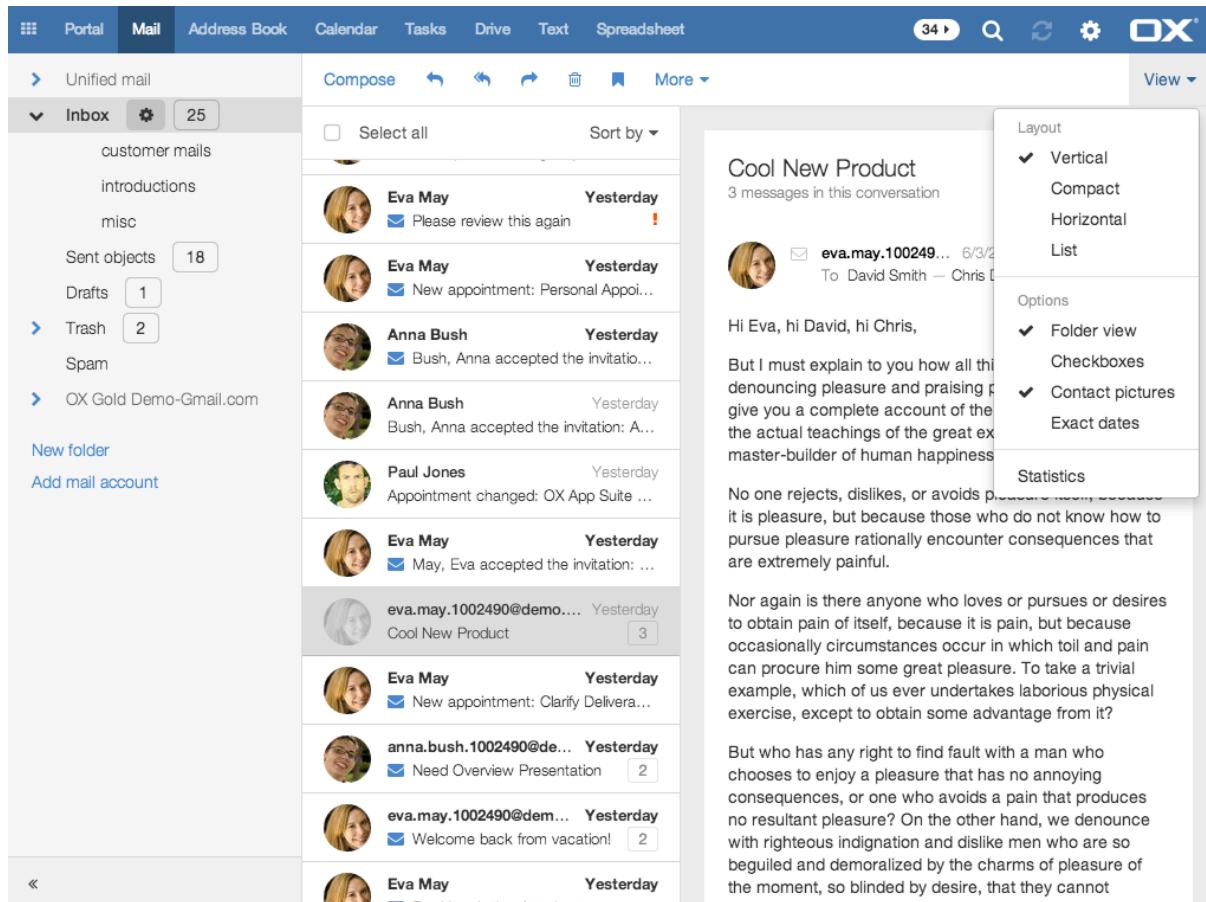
Portal Mail Address Book Calendar Tasks Drive Text Spreadsheet 34 OX

Unified mail
Inbox 25
customer mails
introductions
misc
Sent objects 18
Drafts 1
Trash 2
Spam
OX Gold Demo-Gmail.com

New folder
Add mail account

«

Compose More View

Select all Sort by

Eva May Yesterday
Please review this again !

Eva May Yesterday
New appointment: Personal Appoi...

Anna Bush Yesterday
Bush, Anna accepted the invitation...

Anna Bush Yesterday
Bush, Anna accepted the invitation: A...

Paul Jones Yesterday
Appointment changed: OX App Suite ...

Eva May Yesterday
May, Eva accepted the invitation: ...

eva.may.1002490@demo.... Yesterday
Cool New Product 3

Eva May Yesterday
New appointment: Clarify Delivera...

anna.bush.1002490@de... Yesterday
Need Overview Presentation 2

eva.may.1002490@dem... Yesterday
Welcome back from vacation! 2

Eva May Yesterday

Cool New Product
3 messages in this conversation

eva.may.100249... 6/3/
To David Smith — Chris D

Hi Eva, hi David, hi Chris,

But I must explain to you how all thi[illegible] denouncing pleasure and praising p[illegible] give you a complete account of the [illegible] the actual teachings of the great ex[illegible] master-builder of human happiness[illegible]

No one rejects, dislikes, or avoids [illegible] it is pleasure, but because those who do not know how to pursue pleasure rationally encounter consequences that are extremely painful.

Nor again is there anyone who loves or pursues or desires to obtain pain of itself, because it is pain, but because occasionally circumstances occur in which toil and pain can procure him some great pleasure. To take a trivial example, which of us ever undertakes laborious physical exercise, except to obtain some advantage from it?

But who has any right to find fault with a man who chooses to enjoy a pleasure that has no annoying consequences, or one who avoids a pain that produces no resultant pleasure? On the other hand, we denounce with righteous indignation and dislike men who are so beguiled and demoralized by the charms of pleasure of the moment, so blinded by desire, that they cannot

Layout
✔ Vertical
Compact
Horizontal
List
Options
✔ Folder view
Checkboxes
✔ Contact pictures
Exact dates
Statistics